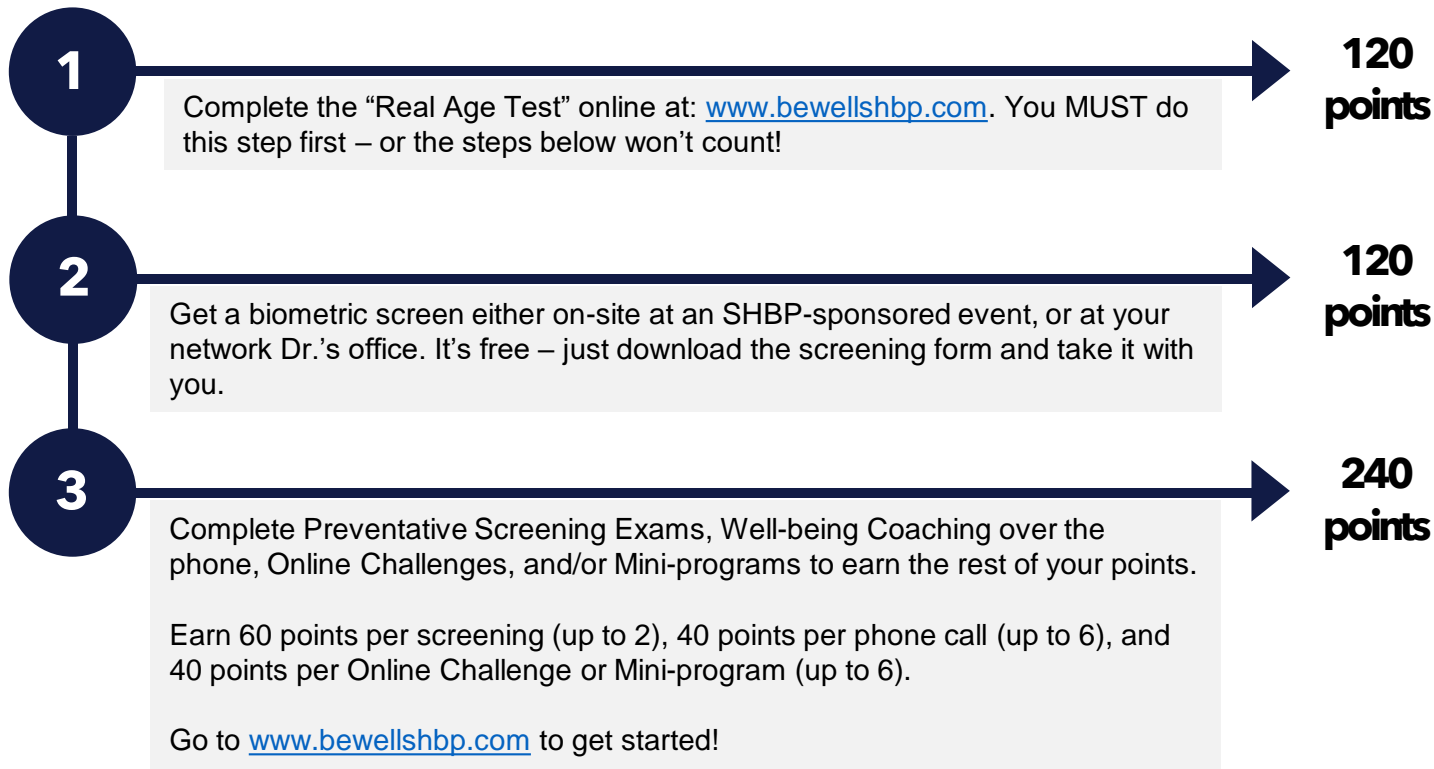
1

Complete the “Real Age Test” online at: www.bewellshbp.com. You MUST do this step first – or the steps below won’t count!

120 points

2

Get a biometric screen either on-site at an SHBP-sponsored event, or at your network Dr.’s office. It’s free – just download the screening form and take it with you.

120 points

3

Complete Preventative Screening Exams, Well-being Coaching over the phone, Online Challenges, and/or Mini-programs to earn the rest of your points.

Earn 60 points per screening (up to 2), 40 points per phone call (up to 6), and 40 points per Online Challenge or Mini-program (up to 6).

Go to www.bewellshbp.com to get started!

240 points